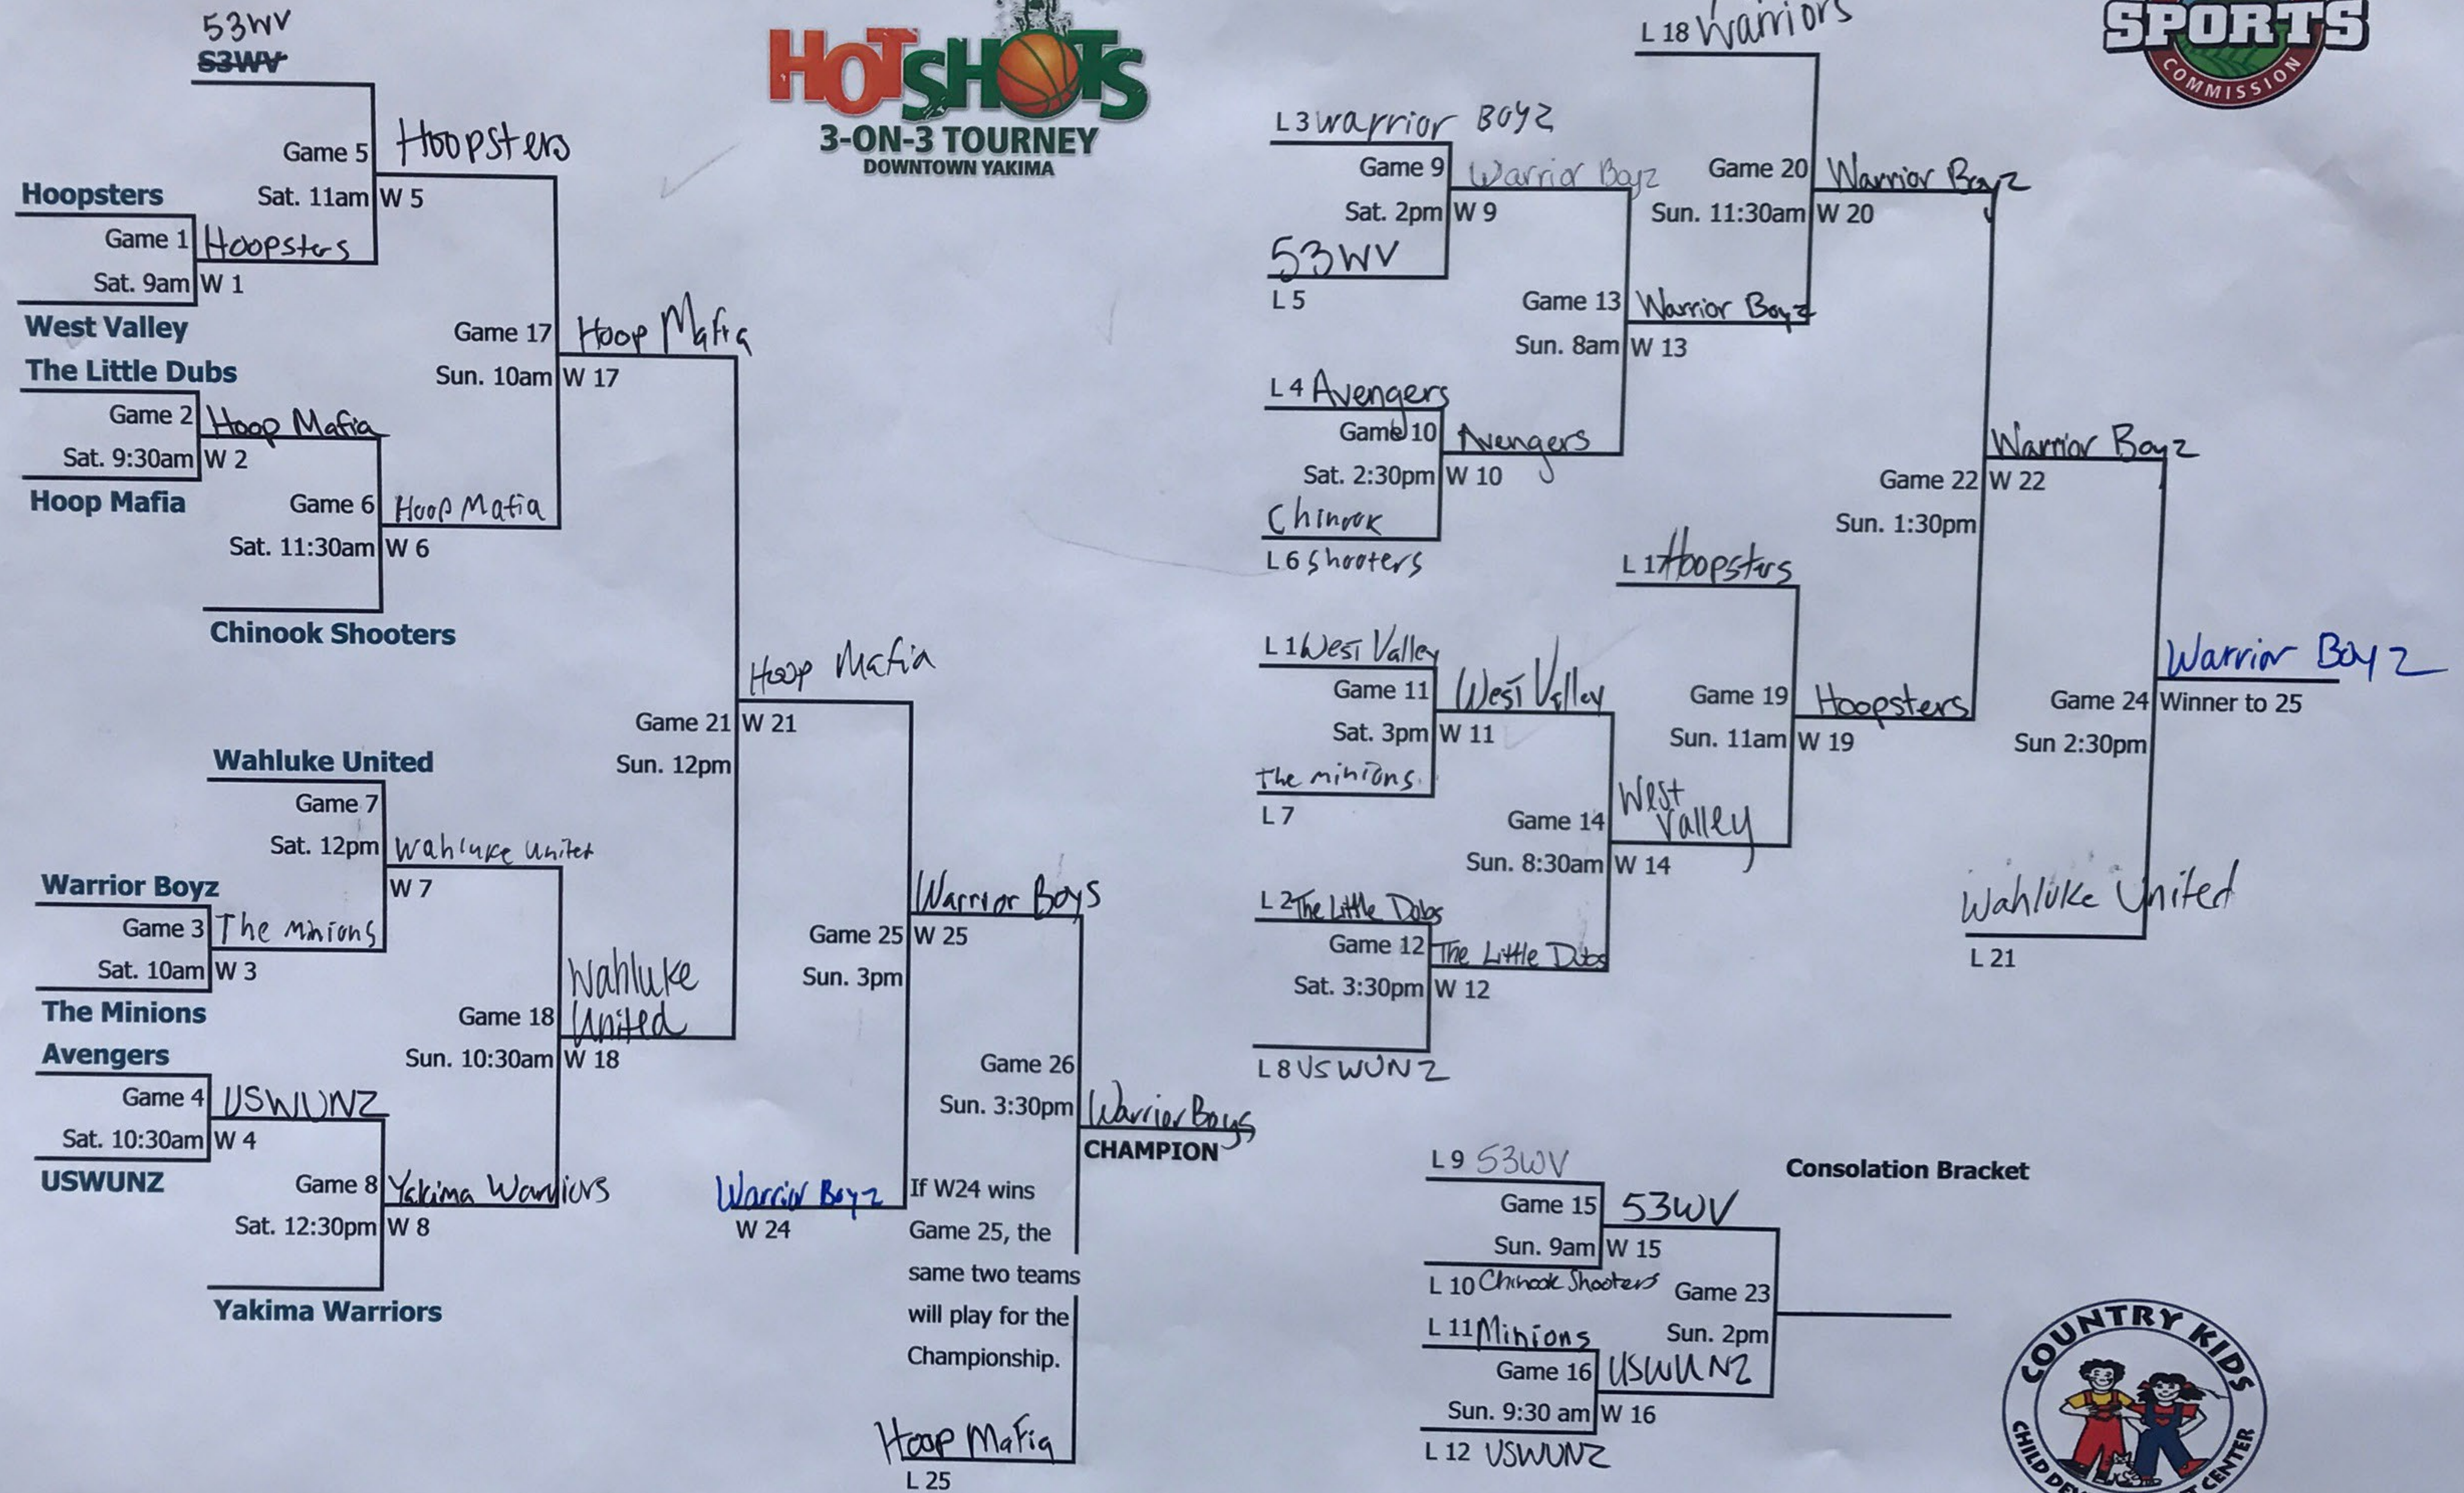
53WV
53WV

HOT SHOTS
3-ON-3 TOURNEY
DOWNTOWN YAKIMA

SPORTS
COMMISSION

Game 5
Sat. 11am
W 5
Hoopsters

Hoopsters
Game 1
Sat. 9am
W 1
Hoopsters
West Valley

Game 17
Sun. 10am
W 17
Hoop Mafia

The Little Dubs
Game 2
Sat. 9:30am
W 2
Hoop Mafia
Hoop Mafia

Game 6
Sat. 11:30am
W 6
Hoop Mafia
Chinook Shooters

Hoop Mafia
Game 21
Sun. 12pm
W 21

Wahluke United
Game 7
Sat. 12pm
W 7
Wahluke United

Warrior Boyz
Game 3
Sat. 10am
W 3
The minions
The Minions

Game 18
Sun. 10:30am
W 18
Wahluke United

Avengers
Game 4
Sat. 10:30am
W 4
USWUNZ
USWUNZ

Game 8
Sat. 12:30pm
W 8
Yakima Warriors
Yakima Warriors

Warrior Boys
Game 25
Sun. 3pm
W 25

Warrior Boyz
W 24

Game 26
Sun. 3:30pm
Warrior Boys
CHAMPION

If W24 wins Game 25, the same two teams will play for the Championship.

Hoop Mafia
L 25

L 18 Warriors
L 3 warrior Boyz
Game 9
Sat. 2pm
W 9
Warrior Boyz
53WV
L 5

Game 20
Sun. 11:30am
W 20
Warrior Boyz

Game 13
Sun. 8am
W 13
Warrior Boyz

L 4 Avengers
Game 10
Sat. 2:30pm
W 10
Avengers
Chinook
L 6 shooters

Warrior Boyz
Game 22
Sun. 1:30pm
W 22

L 17 Hoopsters
L 1 West Valley
Game 11
Sat. 3pm
W 11
West Valley
The minions
L 7

Game 19
Sun. 11am
W 19
Hoopsters

Warrior Boyz
Game 24
Sun 2:30pm
Winner to 25

Game 14
Sun. 8:30am
W 14
West Valley

L 2 The Little Dubs
Game 12
Sat. 3:30pm
W 12
The Little Dubs
L 8 USWUNZ

Wahluke United
L 21

Consolation Bracket
L 9 53WV
Game 15
Sun. 9am
W 15
53WV
L 10 Chinook Shooters
Game 23
Sun. 2pm
L 11 Minions
Game 16
Sun. 9:30 am
W 16
USWUNZ
L 12 USWUNZ

COUNTRY KIDS
CHILD DE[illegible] CENTER